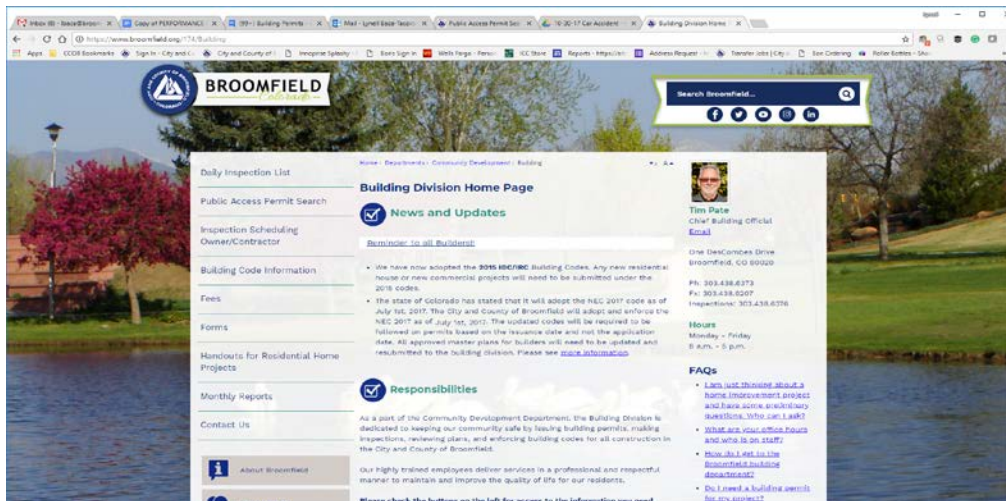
Inbox (8) - lbeze@broo | Copy of PERFORMANCE | (99+) Building Permits | Mail - Lynell Beze-Taspio | Public Access Permit Sea | 10-20-17 Car Accident | Building Division Home | X

https://www.broomfield.org/174/Building

Apps | CCOB Bookmarks | Sign In - City and C | City and County of | Innoprise Splashy | Bens Sign In | Wells Fargo - Person | ICC Store | Reports - https://en | Address Request | Transfer Jobs | City o | Eon Ordering | Roller Bottles - Sho

BROOMFIELD
Colorado

Search Broomfield...

Daily Inspection List

Public Access Permit Search

Inspection Scheduling Owner/Contractor

Building Code Information

Fees

Forms

Handouts for Residential Home Projects

Monthly Reports

Contact Us

About Broomfield

Home › Departments › Community Development › Building

Building Division Home Page

News and Updates

Reminder to all Builders!

• We have now adopted the 2015 IBC/IRC Building Codes. Any new residential house or new commercial projects will need to be submitted under the 2015 codes.

• The state of Colorado has stated that it will adopt the NEC 2017 code as of July 1st, 2017. The City and County of Broomfield will adopt and enforce the NEC 2017 as of July 1st, 2017. The updated codes will be required to be followed on permits based on the issuance date and not the application date. All approved master plans for builders will need to be updated and resubmitted to the building division. Please see more information.

Responsibilities

As a part of the Community Development Department, the Building Division is dedicated to keeping our community safe by issuing building permits, making inspections, reviewing plans, and enforcing building codes for all construction in the City and County of Broomfield.

Our highly trained employees deliver services in a professional and respectful manner to maintain and improve the quality of life for our residents.

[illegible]

Tim Pate
Chief Building Official
Email

One DesCombes Drive
Broomfield, CO 80020

Ph: 303.438.6373
Fx: 303.438.6207
Inspections: 303.438.6376

Hours
Monday - Friday
8 a.m. - 5 p.m.

FAQs
• I am just thinking about a home improvement project and have some preliminary questions. Who can I ask?
• What are your office hours and who is on staff?
• How do I get to the Broomfield building department?
• Do I need a building permit for my project?